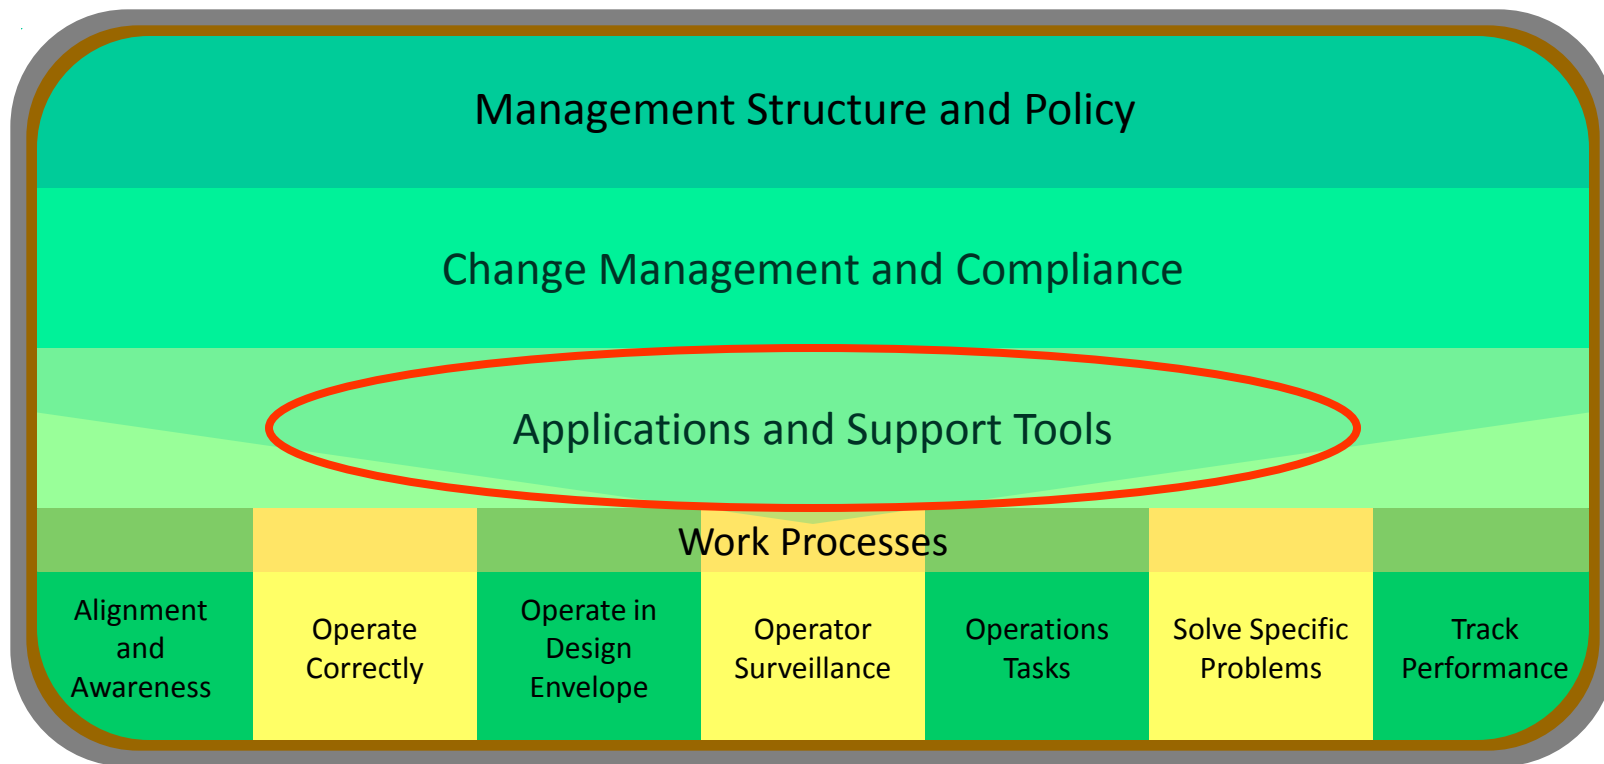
Management Structure and Policy

Change Management and Compliance

Applications and Support Tools

Work Processes

| Alignment and Awareness | Operate Correctly | Operate in Design Envelope | Operator Surveillance | Operations Tasks | Solve Specific Problems | Track Performance |
|---|---|---|---|---|---|---|